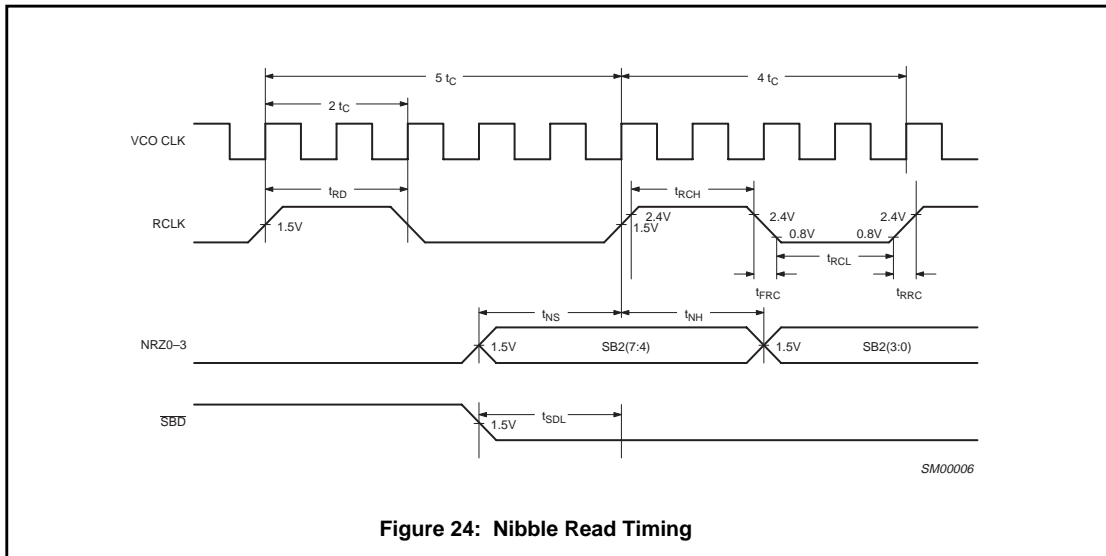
$5\ t_C$

$4\ t_C$

$2\ t_C$

VCO CLK

$t_{RD}$

$t_{RCH}$

RCLK

1.5V

2.4V

1.5V

2.4V

2.4V

0.8V

0.8V

$t_{RCL}$

$t_{FRC}$

$t_{RRC}$

$t_{NS}$

$t_{NH}$

NRZ0–3

1.5V

SB2(7:4)

1.5V

SB2(3:0)

$\overline{SBD}$

1.5V

$t_{SDL}$

SM00006

**Figure 24: Nibble Read Timing**